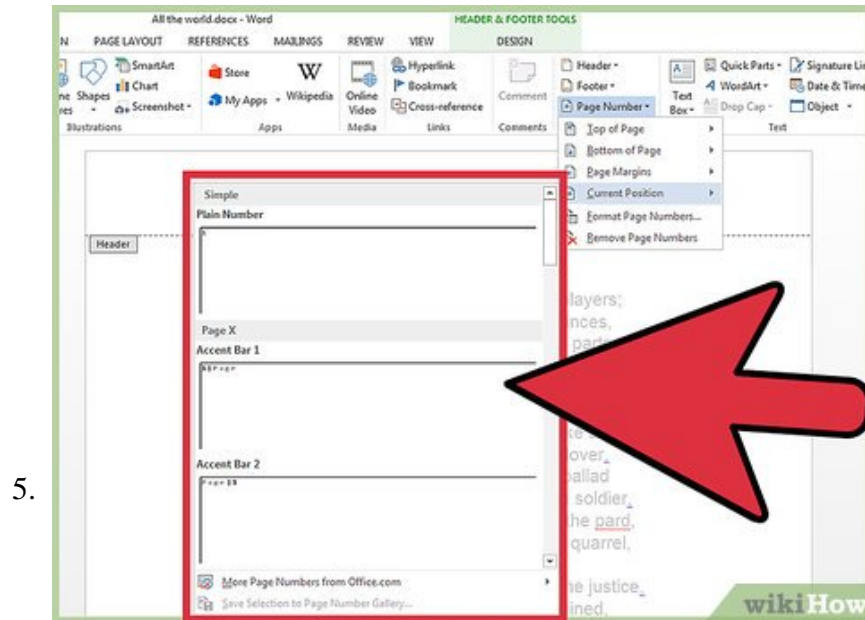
5.

All the world.docx - Word

HEADER & FOOTER TOOLS

N PAGE LAYOUT REFERENCES MAILINGS REVIEW VIEW DESIGN

SmartArt
Chart
Screenshot
Shapes
Illustrations

Store
My Apps
Wikipedia
Apps

Online Video
Media

Hyperlink
Bookmark
Cross-reference
Links

Comment
Comments

Header
Footer
Page Number

Text Box

Quick Parts
WordArt
Drop Cap
Text

Signature Li
Date & Time
Object

Top of Page
Bottom of Page
Page Margins
Current Position
Format Page Numbers...
Remove Page Numbers

Header

Simple
Plain Number

Page X
Accent Bar 1

Accent Bar 2

More Page Numbers from Office.com
Save Selection to Page Number Gallery...

layers;
nces,
part

te
over,
allad
soldier,
he pard,
quarrel,

he justice,
ined,

wikiHow